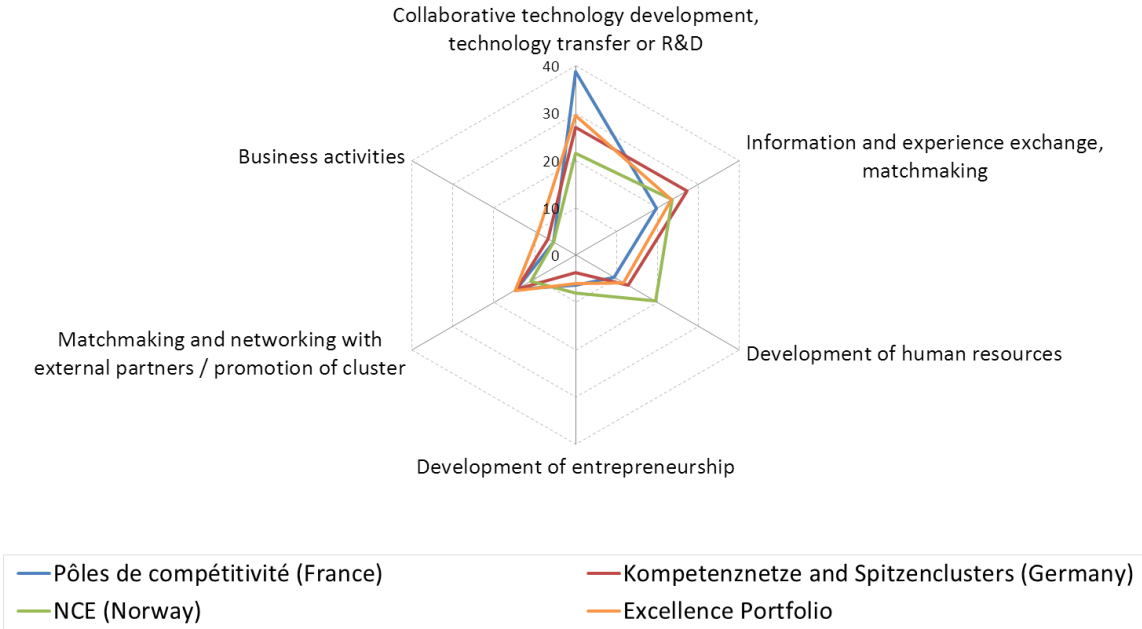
Collaborative technology development, technology transfer or R&D

40

30

20

10

0

Information and experience exchange, matchmaking

Development of human resources

Development of entrepreneurship

Matchmaking and networking with external partners / promotion of cluster

Business activities

Pôles de compétitivité (France)
Kompetenznetze and Spitzenclusters (Germany)
NCE (Norway)
Excellence Portfolio